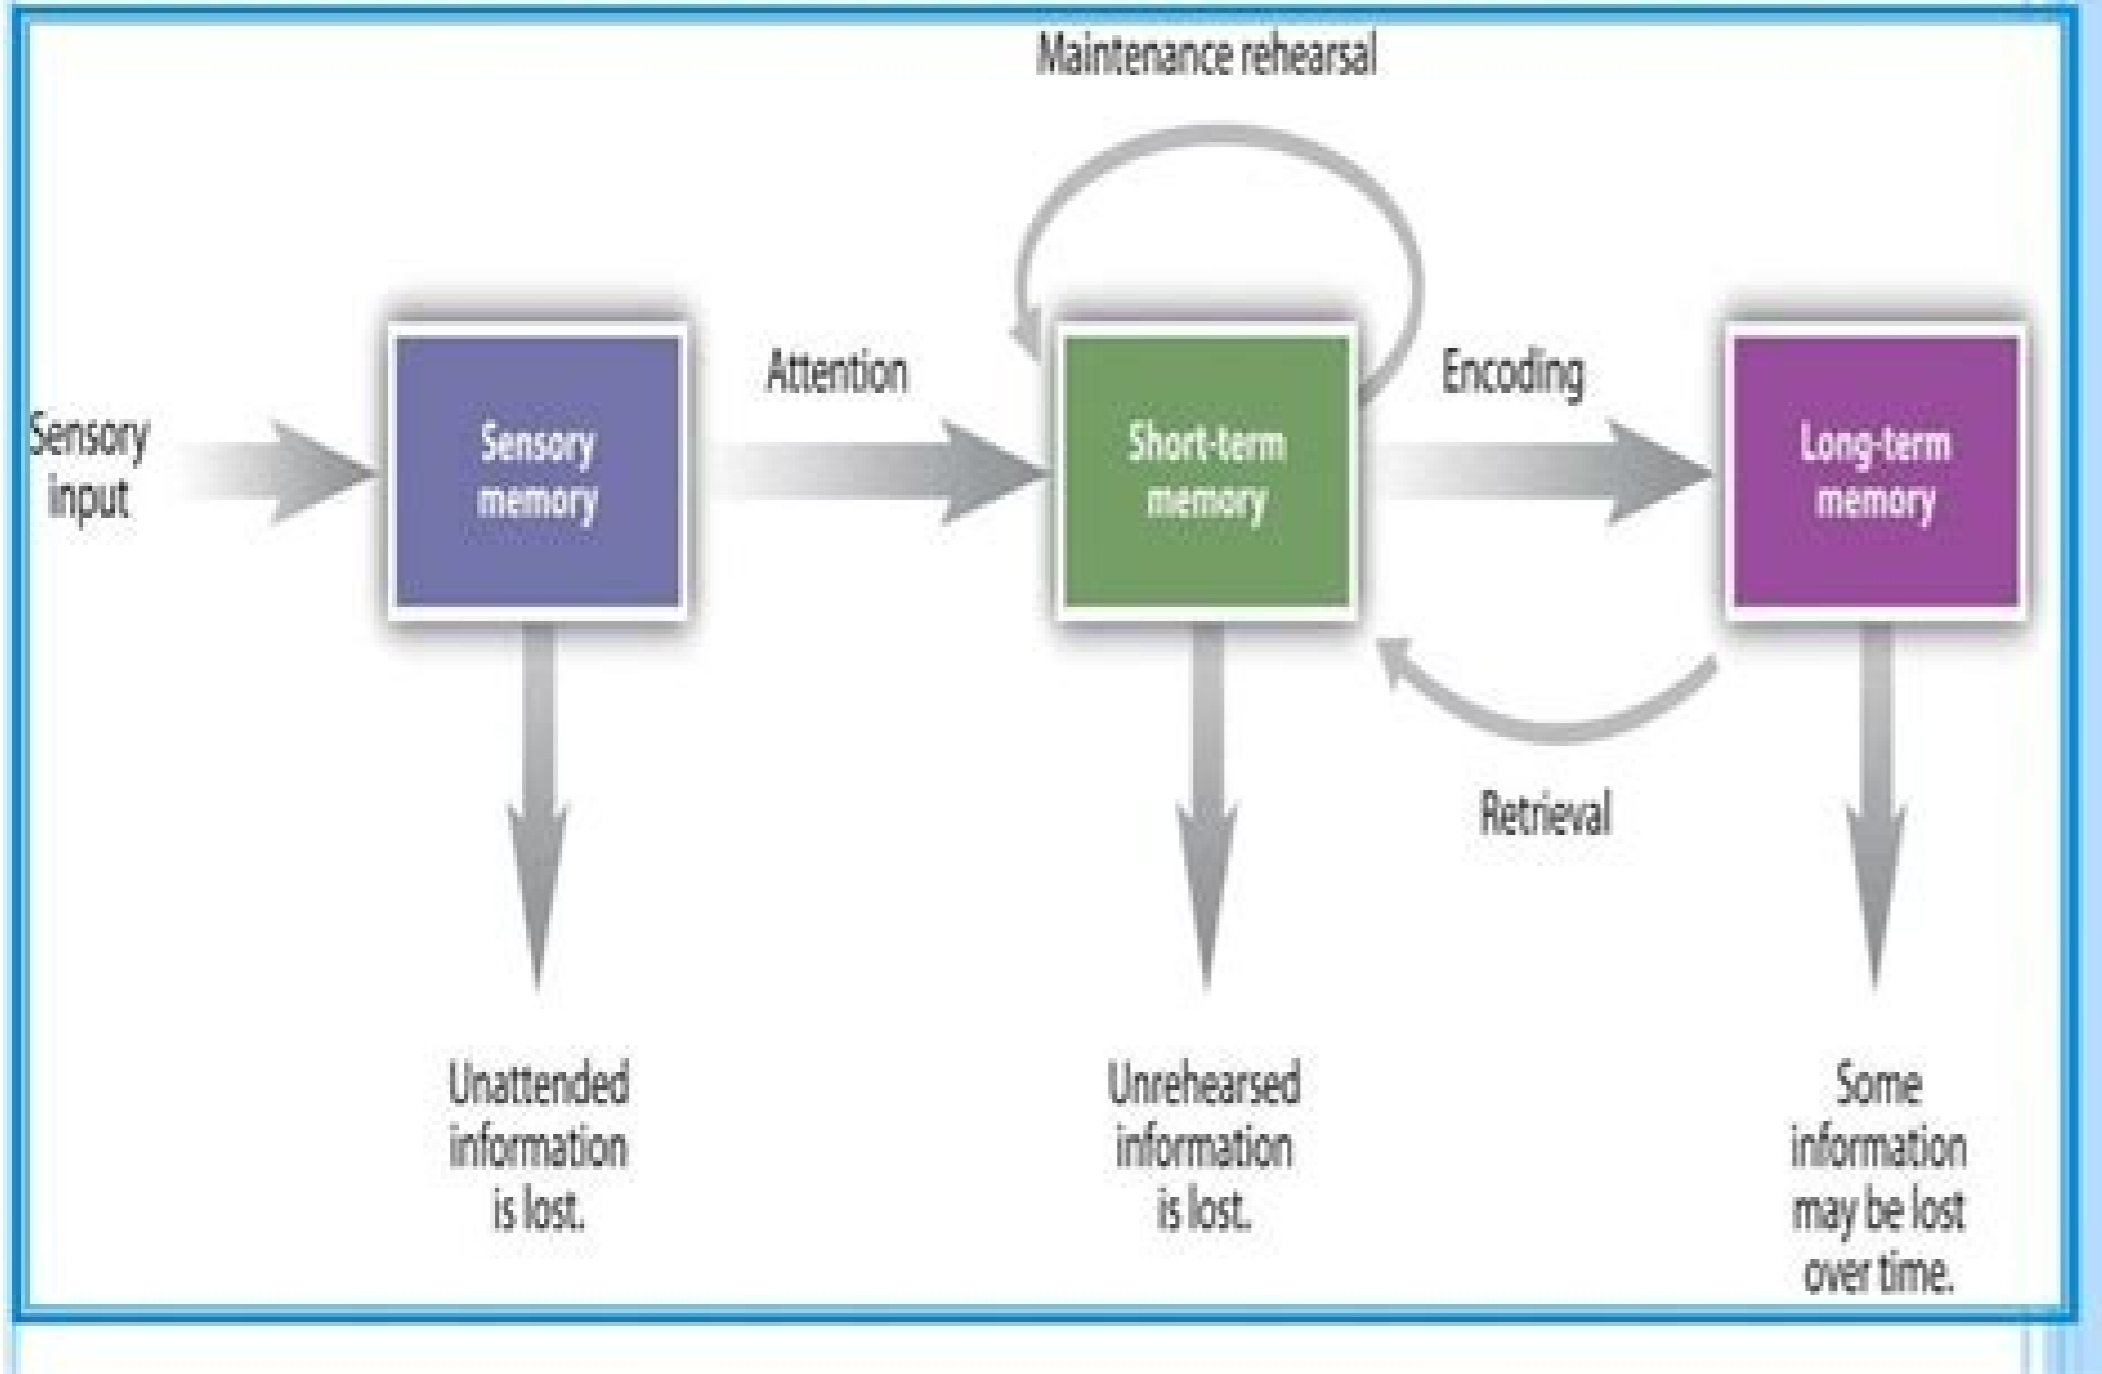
Maintenance rehearsal

Sensory input

Sensory memory

Attention

Short-term memory

Encoding

Long-term memory

Retrieval

Unattended information is lost.

Unrehearsed information is lost.

Some information may be lost over time.